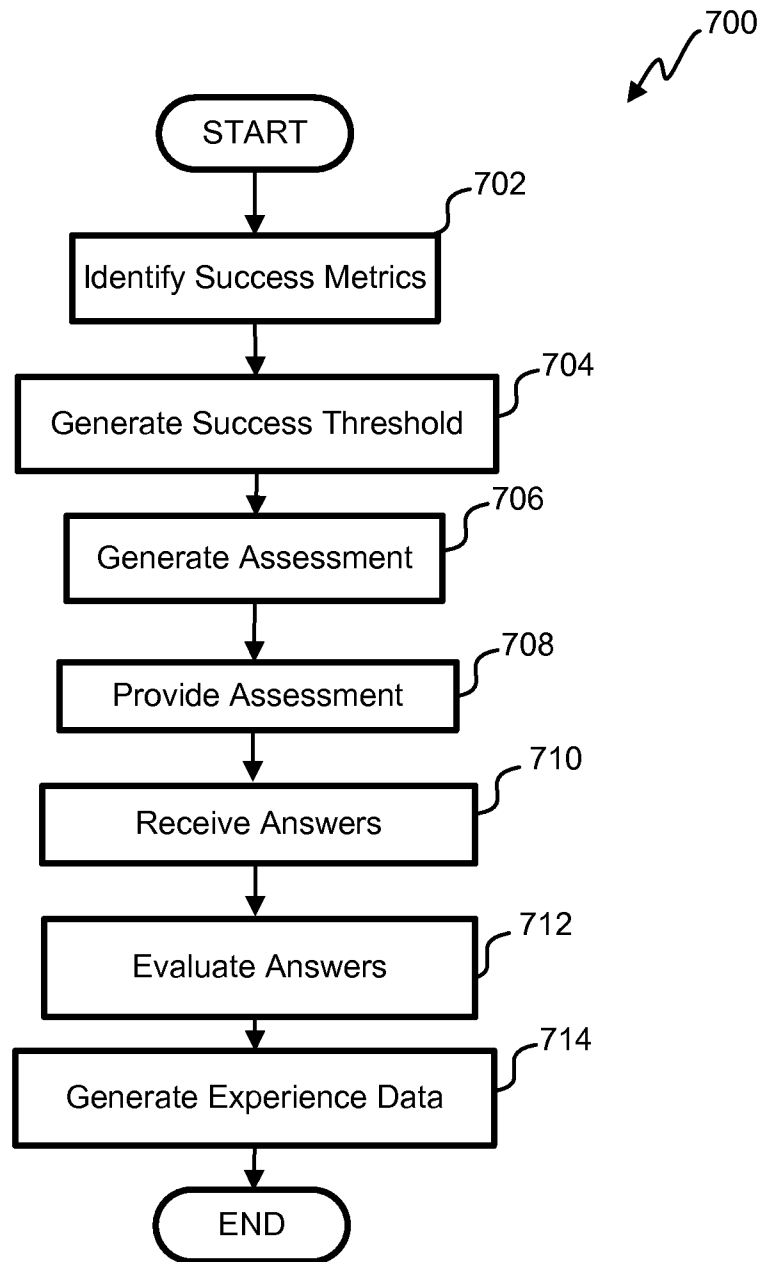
700

START

702

Identify Success Metrics

704

Generate Success Threshold

706

Generate Assessment

708

Provide Assessment

710

Receive Answers

712

Evaluate Answers

714

Generate Experience Data

END